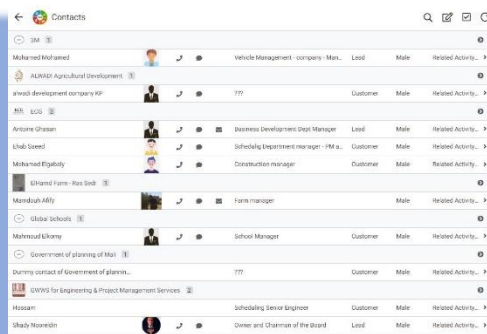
Contacts

3M 1
Mohamed Mohamed | Vehicle Management - company - Man... | Lead | Male | Related Activity...

ALWADI Agricultural Development 1
alwadi development company KP | ??? | Customer | Male | Related Activity...

ECG 3
Antoine Ghassan | Business Development Dept Manager | Lead | Male | Related Activity...
Ehab Saeed | Schedulig Department manager - PM a... | Customer | Male | Related Activity...
Mohamed Elgabdy | Construction manager | Customer | Male | Related Activity...

ElHamd Farm - Ras Sedr 1
Mamdouh Afify | Farm manager | Male | Related Activity...

Global Schools 1
Mahmoud Elkomy | School Manager | Customer | Male | Related Activity...

Government of planning of Mali 1
Dummy contact of Government of plannin... | ??? | Customer | Male | Related Activity...

GWWS for Engineering & Project Management Services 2
Hossam | Scheduling Senior Engineer | Customer | Male | Related Activity...
Shady Nooreldin | Owner and Chairman of the Board | Lead | Male | Related Activity...